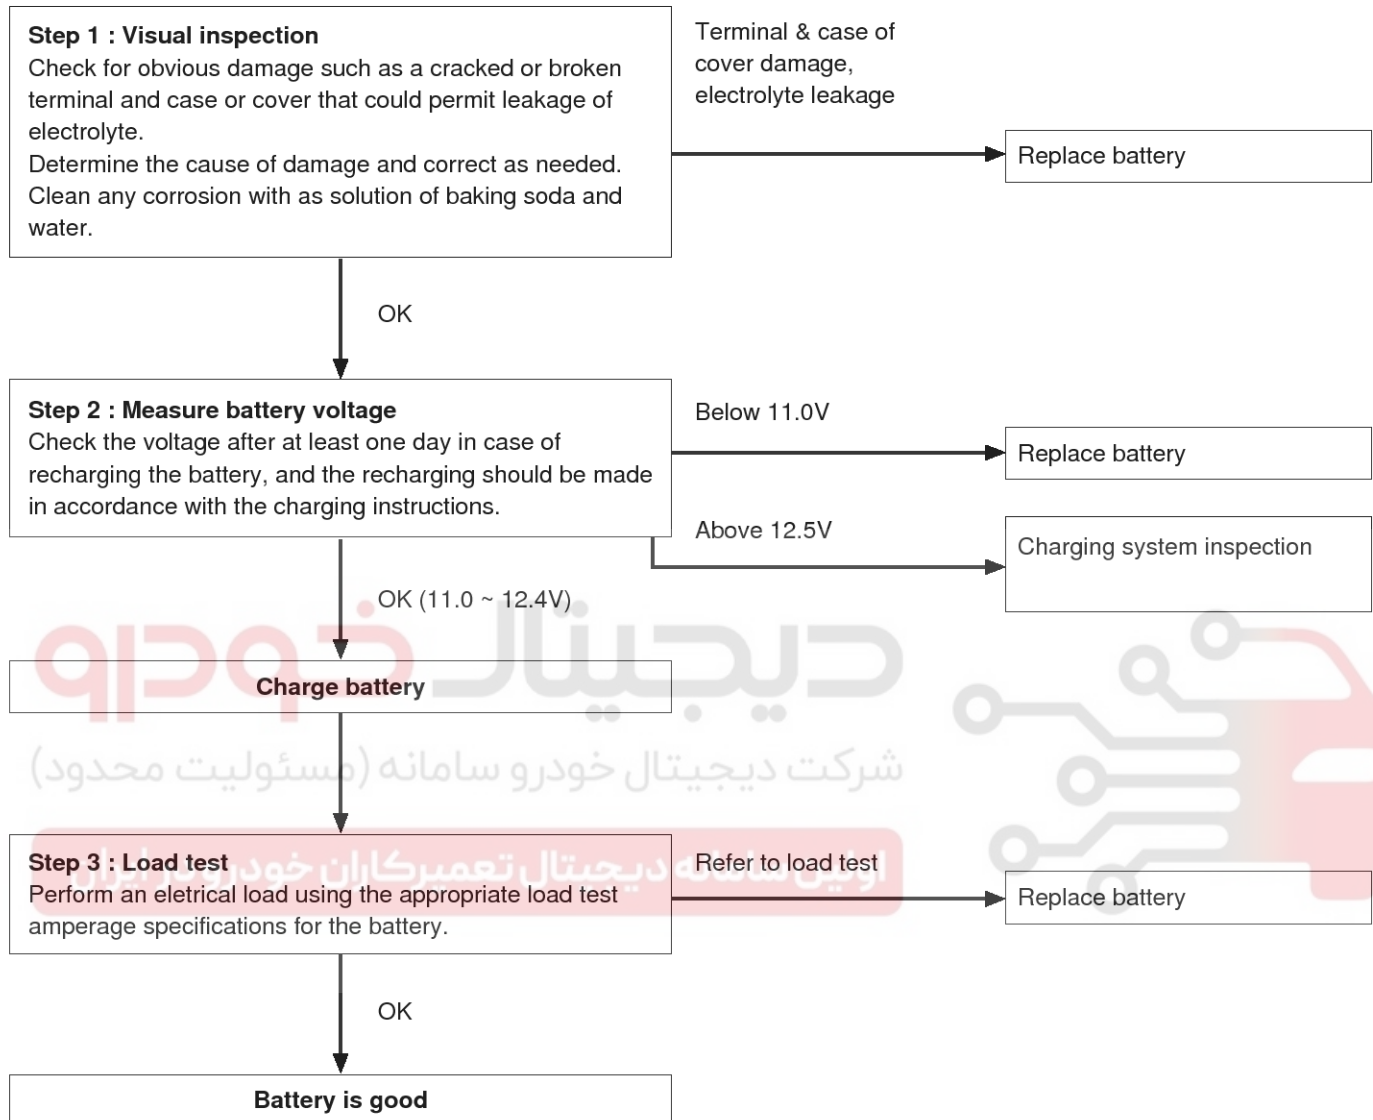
**Step 1 : Visual inspection**
Check for obvious damage such as a cracked or broken terminal and case or cover that could permit leakage of electrolyte.
Determine the cause of damage and correct as needed. Clean any corrosion with as solution of baking soda and water.

Terminal & case of cover damage, electrolyte leakage

Replace battery

OK

**Step 2 : Measure battery voltage**
Check the voltage after at least one day in case of recharging the battery, and the recharging should be made in accordance with the charging instructions.

Below 11.0V

Replace battery

Above 12.5V

Charging system inspection

OK (11.0 ~ 12.4V)

**Charge battery**

دیجیتال خودرو

شرکت دیجیتال خودرو سامانه (مسئولیت محدود)

اولین سامانه دیجیتال تعمیرکاران خودرو در ایران

**Step 3 : Load test**
Perform an eletrical load using the appropriate load test amperage specifications for the battery.

Refer to load test

Replace battery

OK

**Battery is good**